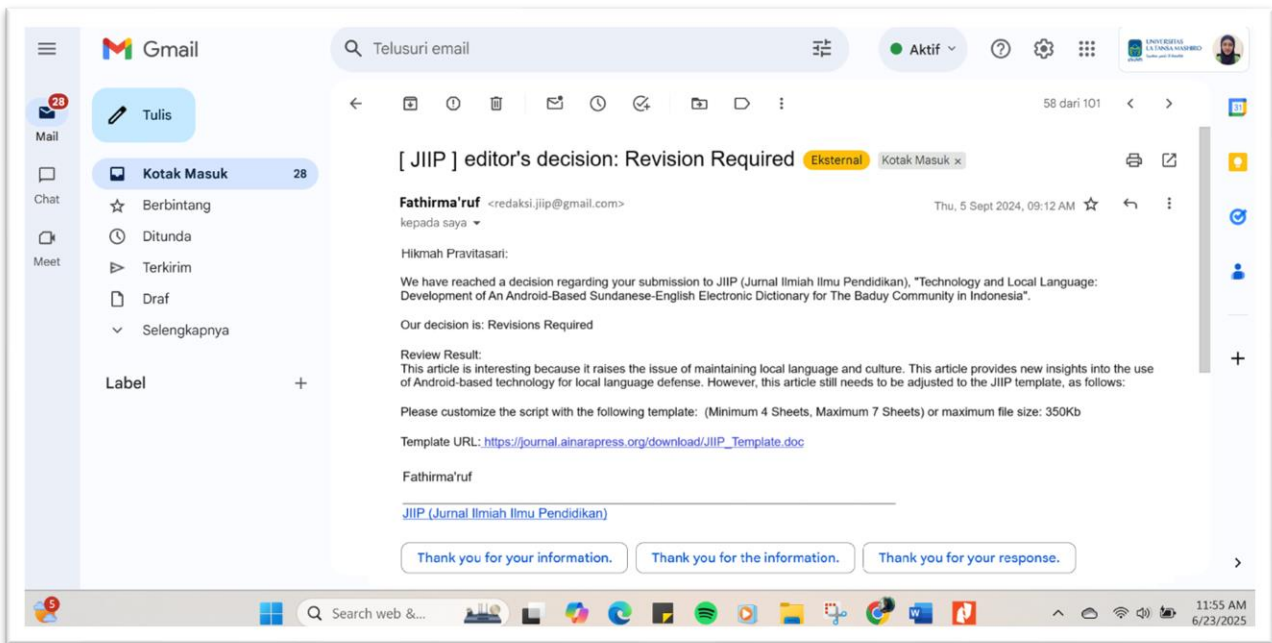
Gmail

Telusuri email

Aktif

UNIVERSITAS LA TANSA MASHIRO

28 Mail

Chat

Meet

Tulis

Kotak Masuk 28

Berbintang

Ditunda

Terkirim

Draf

Selengkapnya

Label

58 dari 101

[ JIIP ] editor's decision: Revision Required Eksternal Kotak Masuk ×

Fathirma'ruf <redaksi.jiip@gmail.com>
kepada saya

Thu, 5 Sept 2024, 09:12 AM

Hikmah Pravitasari:

We have reached a decision regarding your submission to JIIP (Jurnal Ilmiah Ilmu Pendidikan), "Technology and Local Language: Development of An Android-Based Sundanese-English Electronic Dictionary for The Baduy Community in Indonesia".

Our decision is: Revisions Required

Review Result:
This article is interesting because it raises the issue of maintaining local language and culture. This article provides new insights into the use of Android-based technology for local language defense. However, this article still needs to be adjusted to the JIIP template, as follows:

Please customize the script with the following template: (Minimum 4 Sheets, Maximum 7 Sheets) or maximum file size: 350Kb

Template URL: https://journal.ainarapress.org/download/JIIP_Template.doc

Fathirma'ruf

JIIP (Jurnal Ilmiah Ilmu Pendidikan)

Thank you for your information.

Thank you for the information.

Thank you for your response.

5

Search web &...

11:55 AM
6/23/2025